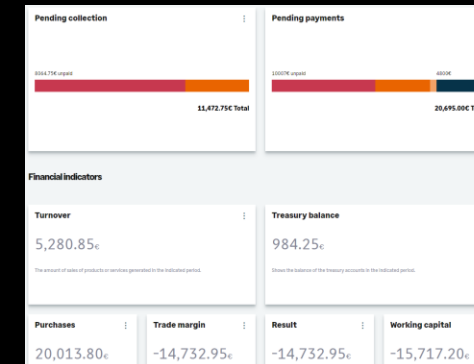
Pending collection

8064.75€ unpaid

11,472.75€ Total

Pending payments

10097€ unpaid

4800€

20,695.00€ T

Financial indicators

Turnover

5,280.85€

The amount of sales of products or services generated in the indicated period.

Treasury balance

984.25€

Shows the balance of the treasury accounts in the indicated period.

Purchases

20,013.80€

Trade margin

-14,732.95€

Result

-14,732.95€

Working capital

-15,717.20€